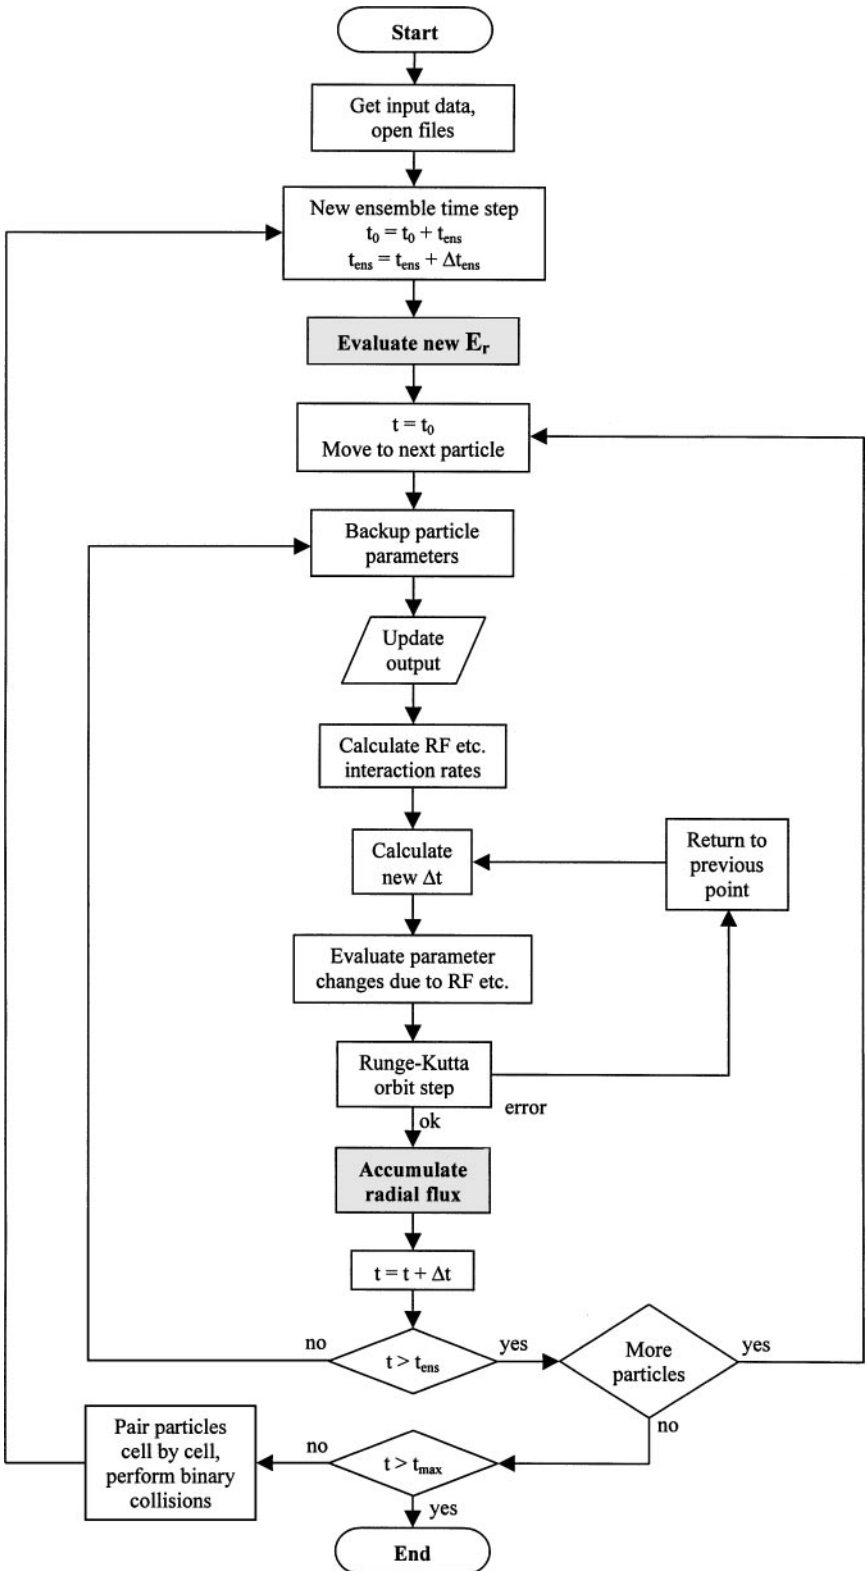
Start

Get input data, open files

New ensemble time step
$t_0 = t_0 + t_{ens}$
$t_{ens} = t_{ens} + \Delta t_{ens}$

Evaluate new $E_r$

$t = t_0$
Move to next particle

Backup particle parameters

Update output

Calculate RF etc. interaction rates

Calculate new $\Delta t$

Return to previous point

Evaluate parameter changes due to RF etc.

Runge-Kutta orbit step

error

ok

Accumulate radial flux

$t = t + \Delta t$

no

$t > t_{ens}$

yes

More particles

yes

no

Pair particles cell by cell, perform binary collisions

no

$t > t_{max}$

yes

End